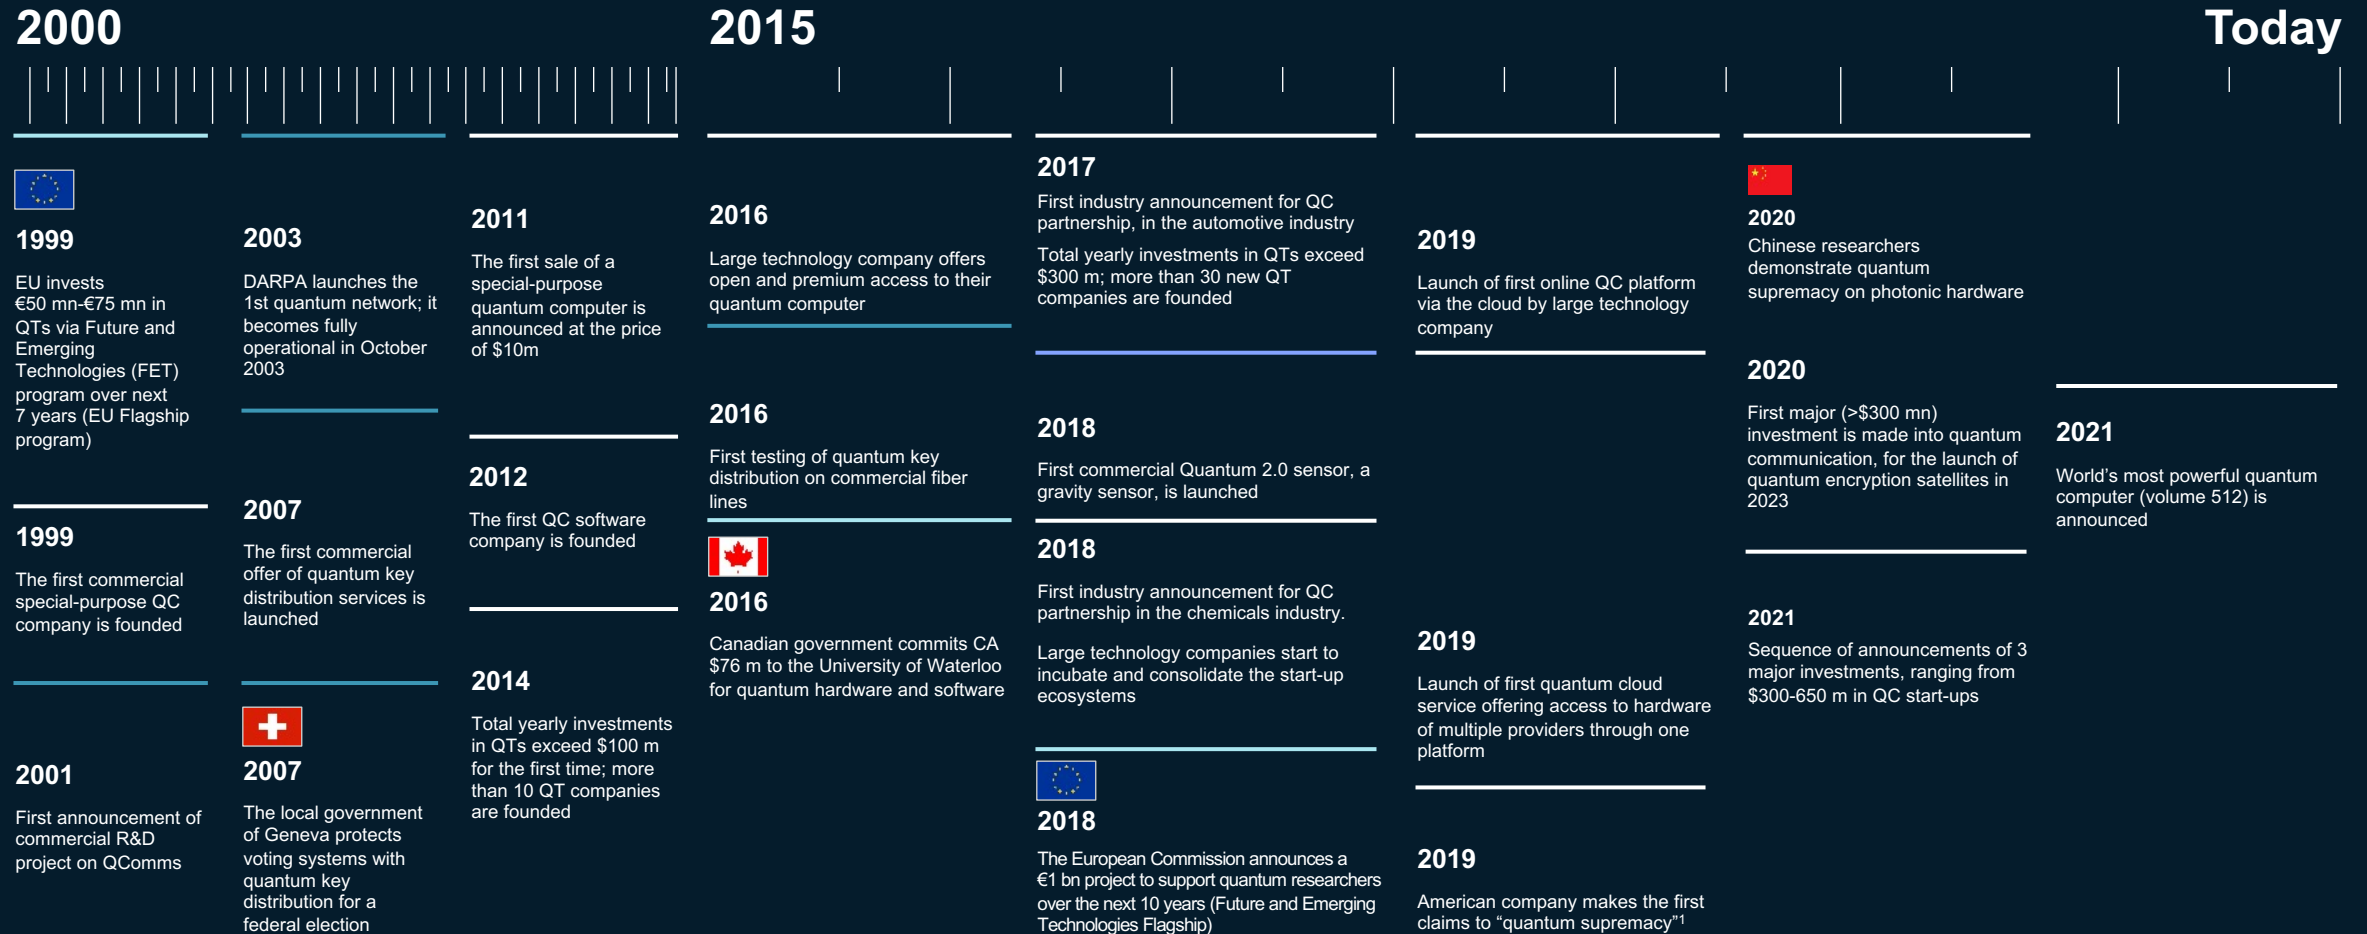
2000

2015

Today

1999

EU invests €50 mn-€75 mn in QTs via Future and Emerging Technologies (FET) program over next 7 years (EU Flagship program)

1999

The first commercial special-purpose QC company is founded

2001

First announcement of commercial R&D project on QComms

2003

DARPA launches the 1st quantum network; it becomes fully operational in October 2003

2007

The first commercial offer of quantum key distribution services is launched

2007

The local government of Geneva protects voting systems with quantum key distribution for a federal election

2011

The first sale of a special-purpose quantum computer is announced at the price of $10m

2012

The first QC software company is founded

2014

Total yearly investments in QTs exceed $100 m for the first time; more than 10 QT companies are founded

2016

Large technology company offers open and premium access to their quantum computer

2016

First testing of quantum key distribution on commercial fiber lines

2016

Canadian government commits CA $76 m to the University of Waterloo for quantum hardware and software

2017

First industry announcement for QC partnership, in the automotive industry

Total yearly investments in QTs exceed $300 m; more than 30 new QT companies are founded

2018

First commercial Quantum 2.0 sensor, a gravity sensor, is launched

2018

First industry announcement for QC partnership in the chemicals industry.

Large technology companies start to incubate and consolidate the start-up ecosystems

2018

The European Commission announces a €1 bn project to support quantum researchers over the next 10 years (Future and Emerging Technologies Flagship)

2019

Launch of first online QC platform via the cloud by large technology company

2019

Launch of first quantum cloud service offering access to hardware of multiple providers through one platform

2019

American company makes the first claims to “quantum supremacy”$^1$

2020

Chinese researchers demonstrate quantum supremacy on photonic hardware

2020

First major (>$300 mn) investment is made into quantum communication, for the launch of quantum encryption satellites in 2023

2021

Sequence of announcements of 3 major investments, ranging from $300-650 m in QC start-ups

2021

World's most powerful quantum computer (volume 512) is announced